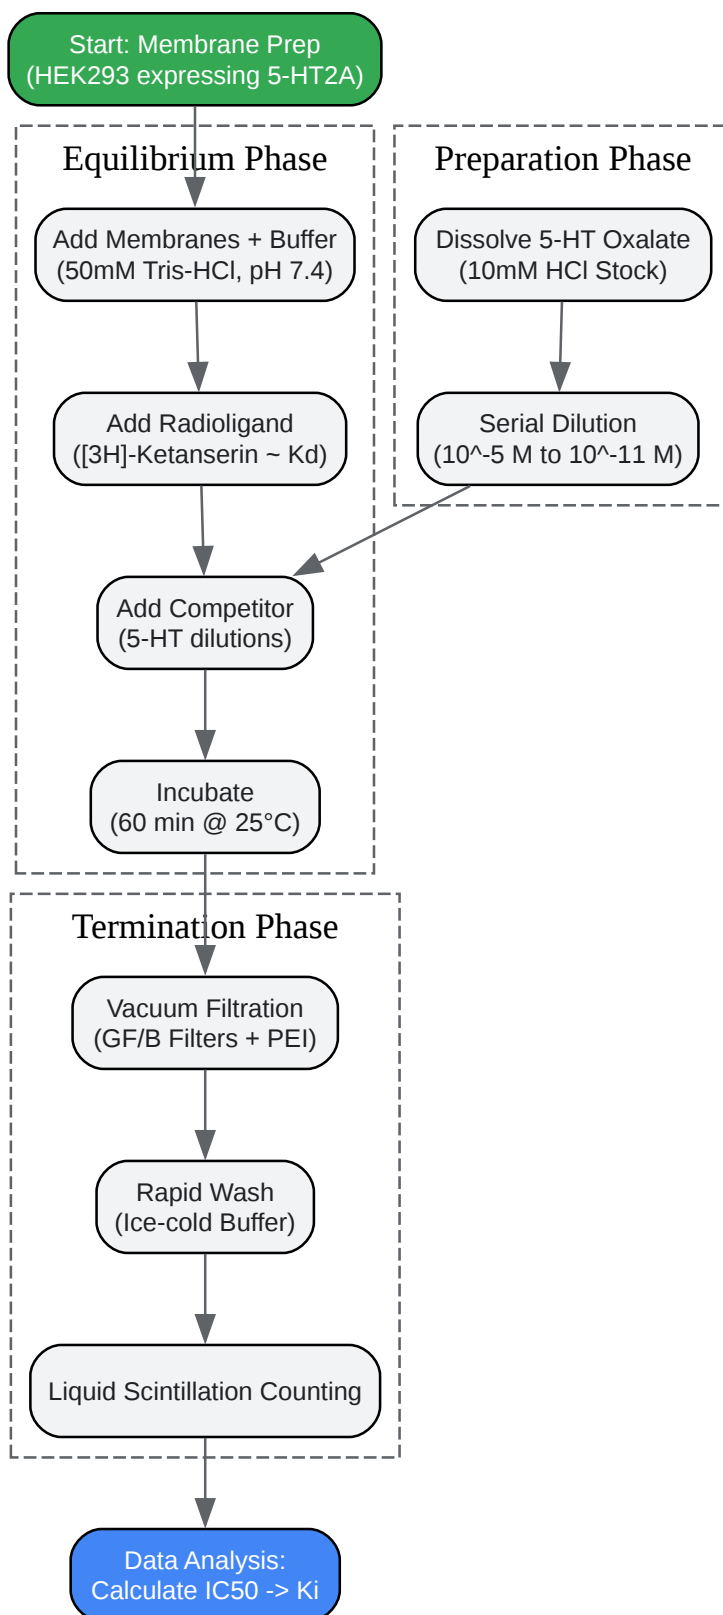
Start: Membrane Prep
(HEK293 expressing 5-HT2A)

Equilibrium Phase

Add Membranes + Buffer
(50mM Tris-HCl, pH 7.4)

Add Radioligand
([3H]-Ketanserin ~ Kd)

Add Competitor
(5-HT dilutions)

Incubate
(60 min @ 25°C)

Preparation Phase

Dissolve 5-HT Oxalate
(10mM HCl Stock)

Serial Dilution
(10^-5 M to 10^-11 M)

Termination Phase

Vacuum Filtration
(GF/B Filters + PEI)

Rapid Wash
(Ice-cold Buffer)

Liquid Scintillation Counting

Data Analysis:
Calculate IC50 -> Ki